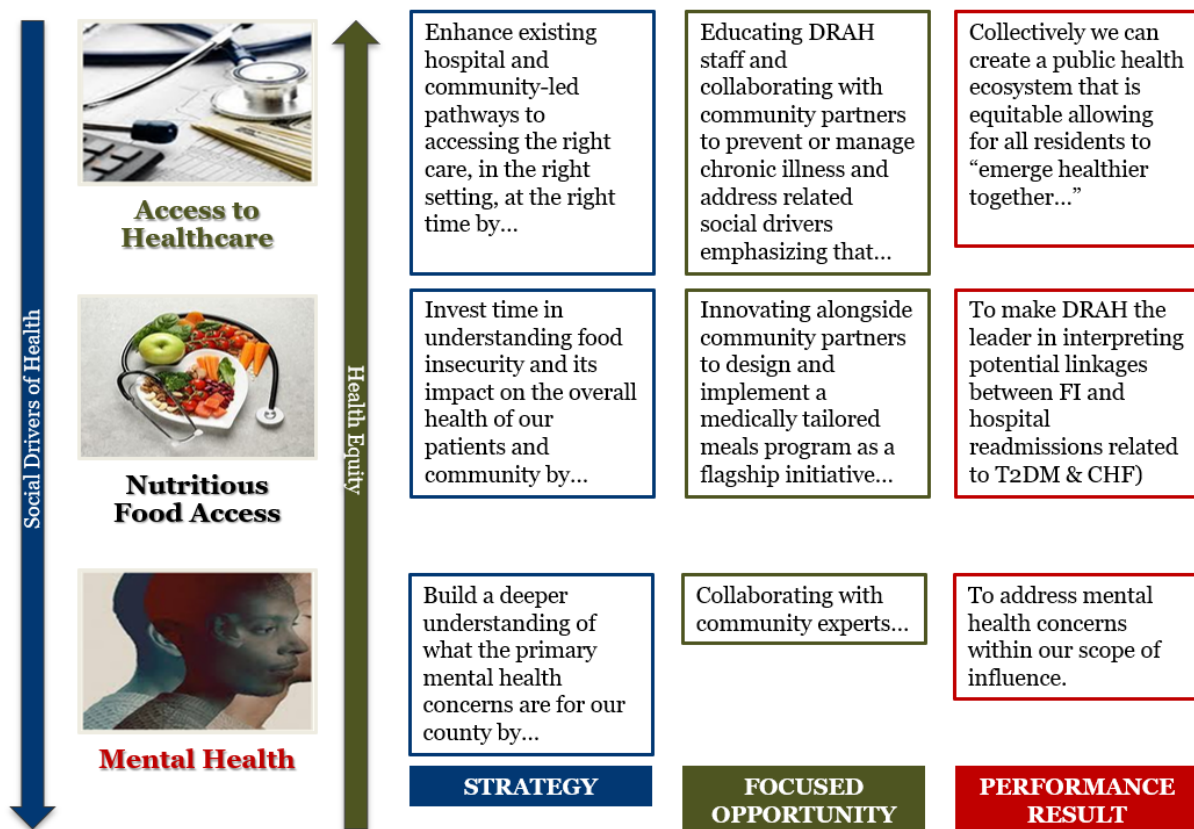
Social Drivers of Health

Health Equity

Access to Healthcare

Enhance existing hospital and community-led pathways to accessing the right care, in the right setting, at the right time by…

Educating DRAH staff and collaborating with community partners to prevent or manage chronic illness and address related social drivers emphasizing that…

Collectively we can create a public health ecosystem that is equitable allowing for all residents to "emerge healthier together…"

Nutritious Food Access

Invest time in understanding food insecurity and its impact on the overall health of our patients and community by…

Innovating alongside community partners to design and implement a medically tailored meals program as a flagship initiative…

To make DRAH the leader in interpreting potential linkages between FI and hospital readmissions related to T2DM & CHF)

Mental Health

Build a deeper understanding of what the primary mental health concerns are for our county by…

Collaborating with community experts…

To address mental health concerns within our scope of influence.

STRATEGY

FOCUSED OPPORTUNITY

PERFORMANCE RESULT